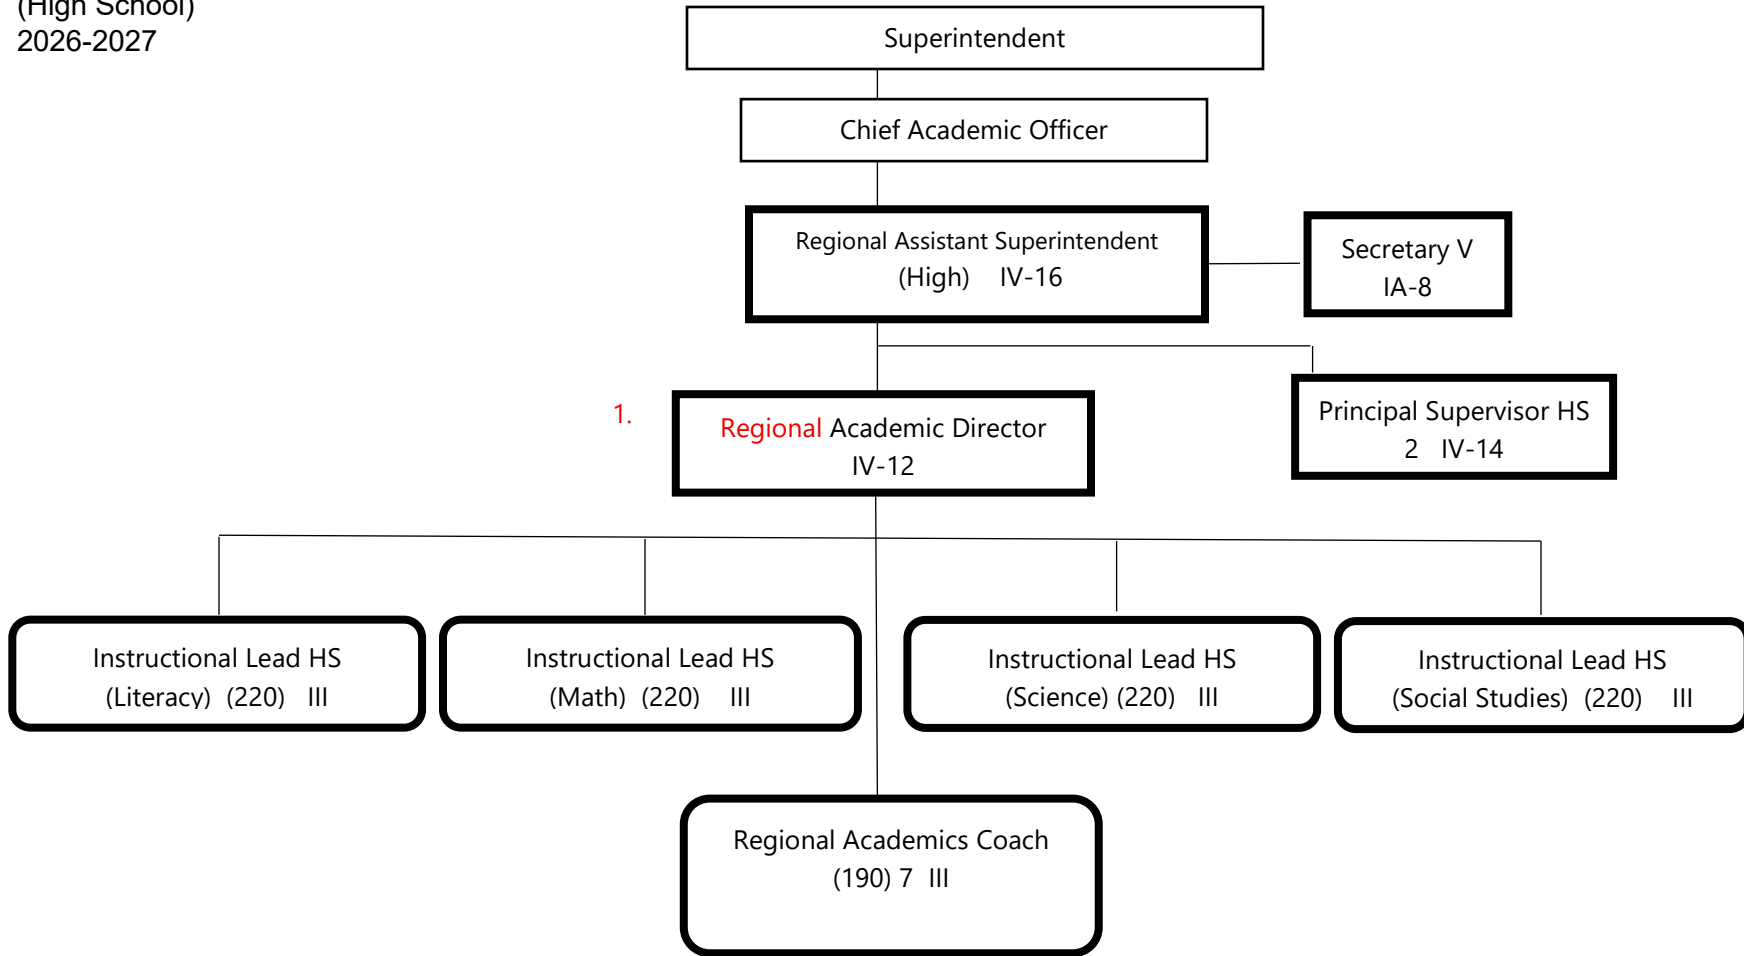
(High School)
2026-2027

Superintendent

Chief Academic Officer

Regional Assistant Superintendent
(High) IV-16

Secretary V
IA-8

Principal Supervisor HS
2 IV-14

1.

Regional Academic Director
IV-12

Instructional Lead HS
(Literacy) (220) III

Instructional Lead HS
(Math) (220) III

Instructional Lead HS
(Science) (220) III

Instructional Lead HS
(Social Studies) (220) III

Regional Academics Coach
(190) 7 III